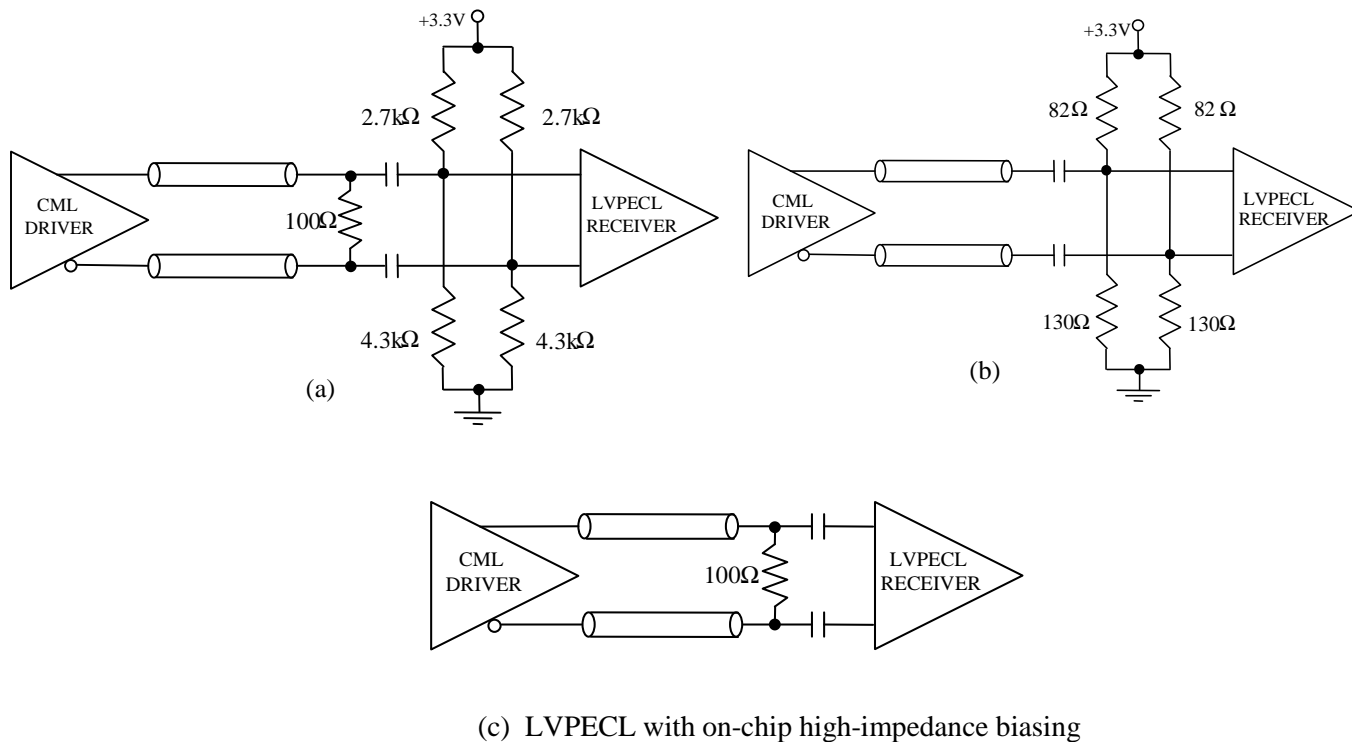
+3.3V

2.7kΩ

2.7kΩ

CML DRIVER

100Ω

LVPECL RECEIVER

4.3kΩ

4.3kΩ

(a)

+3.3V

82Ω

82 Ω

CML DRIVER

LVPECL RECEIVER

130Ω

130Ω

(b)

CML DRIVER

100Ω

LVPECL RECEIVER

(c) LVPECL with on-chip high-impedance biasing